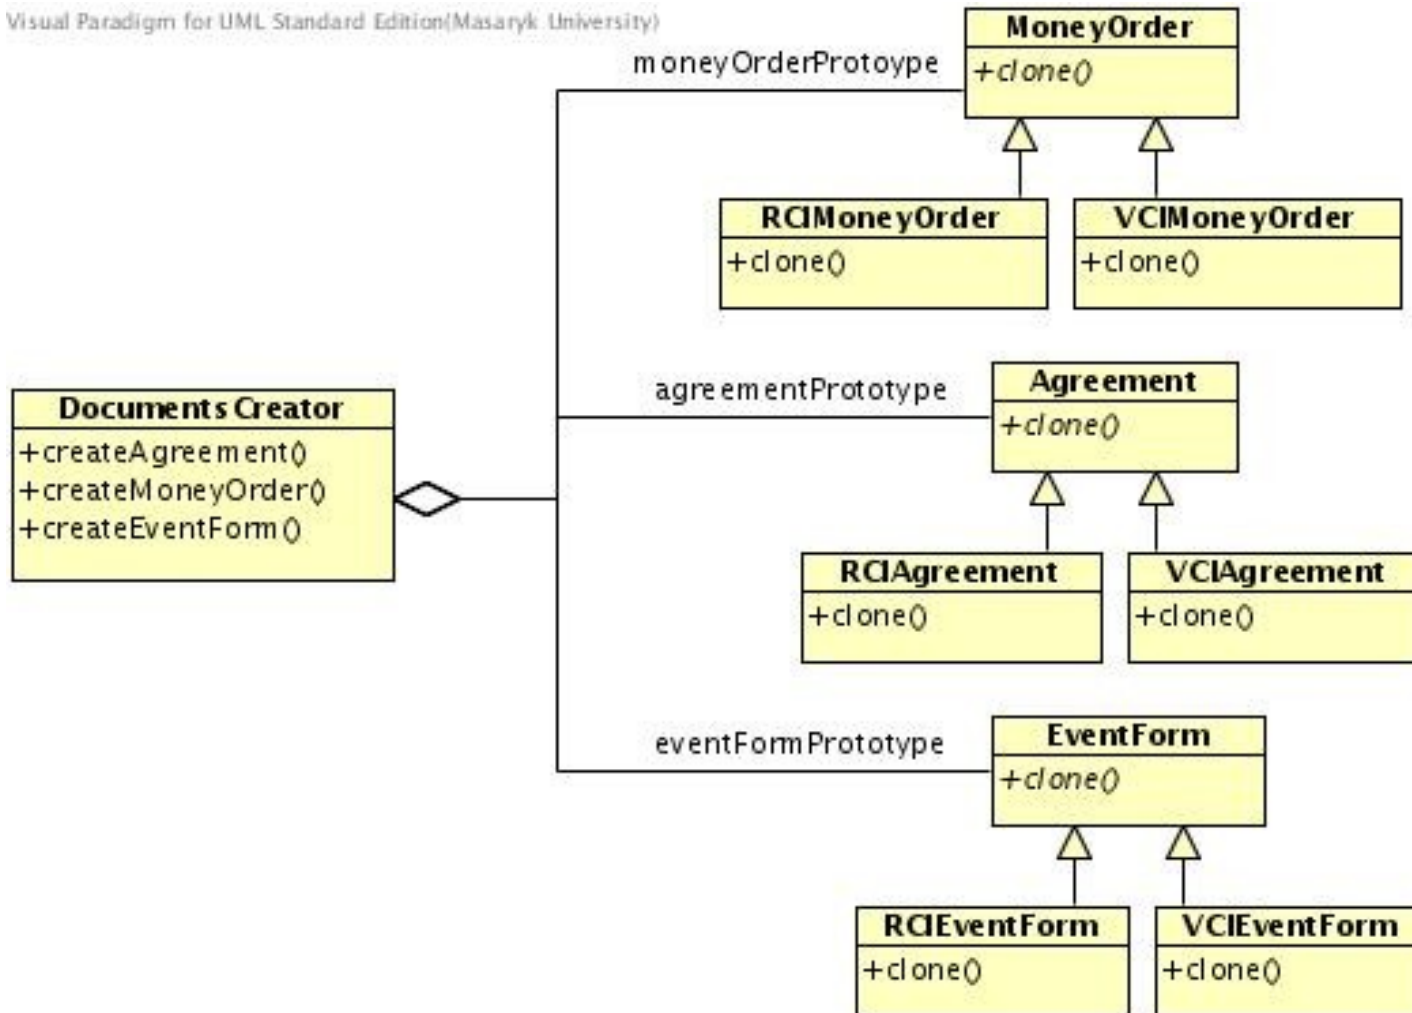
Visual Paradigm for UML Standard Edition(Masaryk University)

moneyOrderProtoype

MoneyOrder
+clone()

RCIMoneyOrder
+clone()

VCIMoneyOrder
+clone()

Documents Creator
+createAgreement()
+createMoneyOrder()
+createEventForm()

agreementPrototype

Agreement
+clone()

RCIAgreement
+clone()

VCIAgreement
+clone()

eventFormPrototype

EventForm
+clone()

RCIEventForm
+clone()

VCIEventForm
+clone()